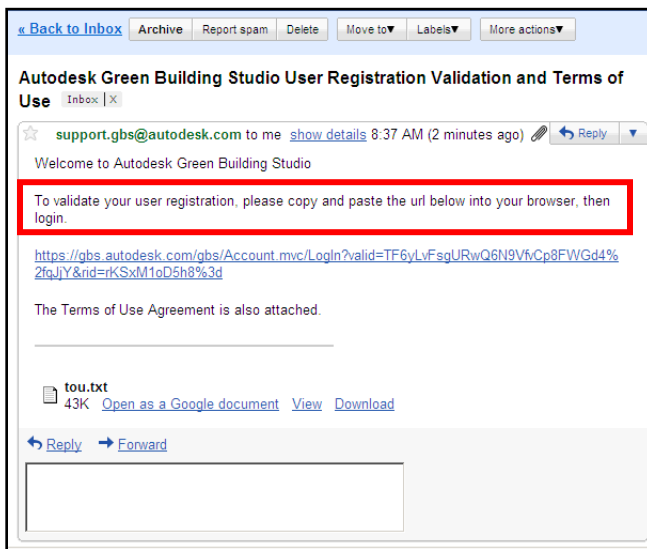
« Back to Inbox | Archive | Report spam | Delete | Move to▼ | Labels▼ | More actions▼

Autodesk Green Building Studio User Registration Validation and Terms of Use Inbox | X

support.gbs@autodesk.com to me show details 8:37 AM (2 minutes ago) Reply ▼

Welcome to Autodesk Green Building Studio

To validate your user registration, please copy and paste the url below into your browser, then login.

https://gbs.autodesk.com/gbs/Account.mvc/LogIn?valid=TF6yLvFsgURwQ6N9VfvCp8FWGd4%2fqJjY&rid=rKSxM1oD5h8%3d

The Terms of Use Agreement is also attached.

tou.txt
43K Open as a Google document View Download

Reply Forward